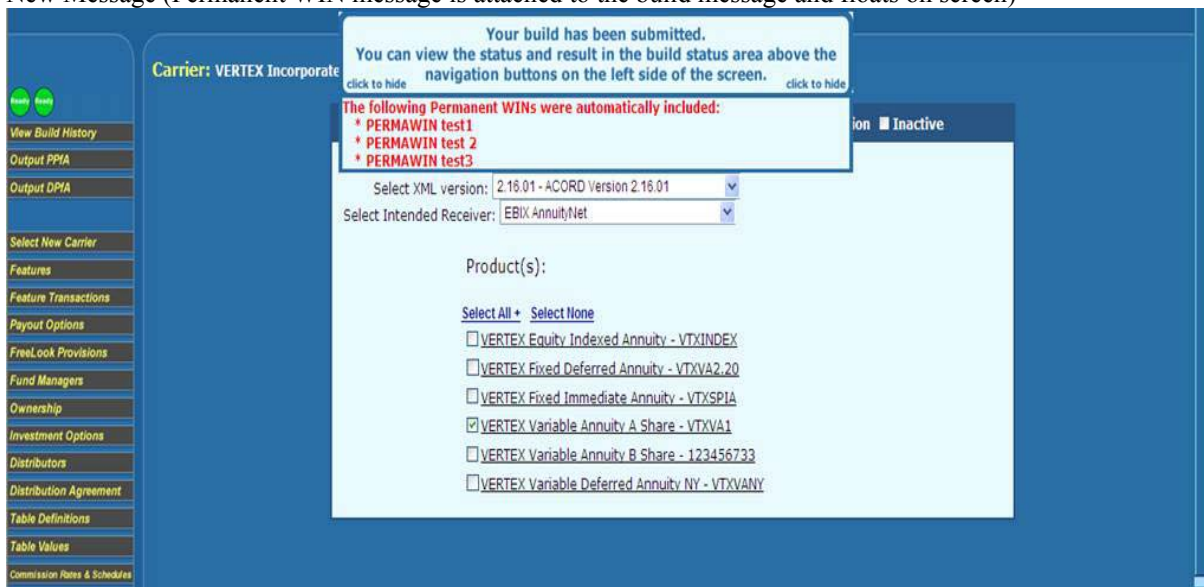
New Message (Permanent WIN message is attached to the build message and floats on screen)

Ready Ready

View Build History
Output PPfA
Output DPfA

Select New Carrier
Features
Feature Transactions
Payout Options
FreeLook Provisions
Fund Managers
Ownership
Investment Options
Distributors
Distribution Agreement
Table Definitions
Table Values
Commission Rates & Schedules

Carrier: VERTEX Incorporate

Your build has been submitted.
You can view the status and result in the build status area above the navigation buttons on the left side of the screen.
click to hide click to hide

The following Permanent WINs were automatically included:
* PERMAWIN test1
* PERMAWIN test 2
* PERMAWIN test3

ion ■ Inactive

Select XML version: 2.16.01 - ACORD Version 2.16.01
Select Intended Receiver: EBIX AnnuityNet

Product(s):

Select All + Select None

VERTEX Equity Indexed Annuity - VTXINDEX
VERTEX Fixed Deferred Annuity - VTXVA2.20
VERTEX Fixed Immediate Annuity - VTXSPIA
VERTEX Variable Annuity A Share - VTXVA1
VERTEX Variable Annuity B Share - 123456733
VERTEX Variable Deferred Annuity NY - VTXVANY